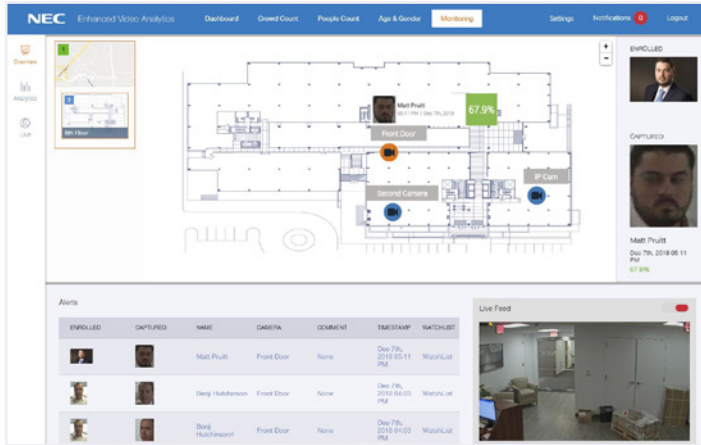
NEC Enhanced Video Analytics Dashboard Crowd Count People Count Age & Gender Monitoring Settings Notifications 0 Logout

Overview

Analytics

Live

1

2

6th Floor

+

-

Matt Pruitt
05:11 PM | Dec 7th, 2018

67.9%

Front Door

Second Camera

IP Cam

ENROLLED

CAPTURED

Matt Pruitt
Dec 7th, 2018 05:11 PM
67.9%

Alerts

| ENROLLED | CAPTURED | NAME | CAMERA | COMMENT | TIMESTAMP | WATCHLIST |
|---|---|---|---|---|---|---|
| | | Matt Pruitt | Front Door | None | Dec 7th, 2018 05:11 PM | WatchList |
| | | Benji Hutchinson | Front Door | None | Dec 7th, 2018 04:03 PM | WatchList |
| | | Benji Hutchinson | Front Door | None | Dec 7th, 2018 04:03 PM | WatchList |

Live Feed